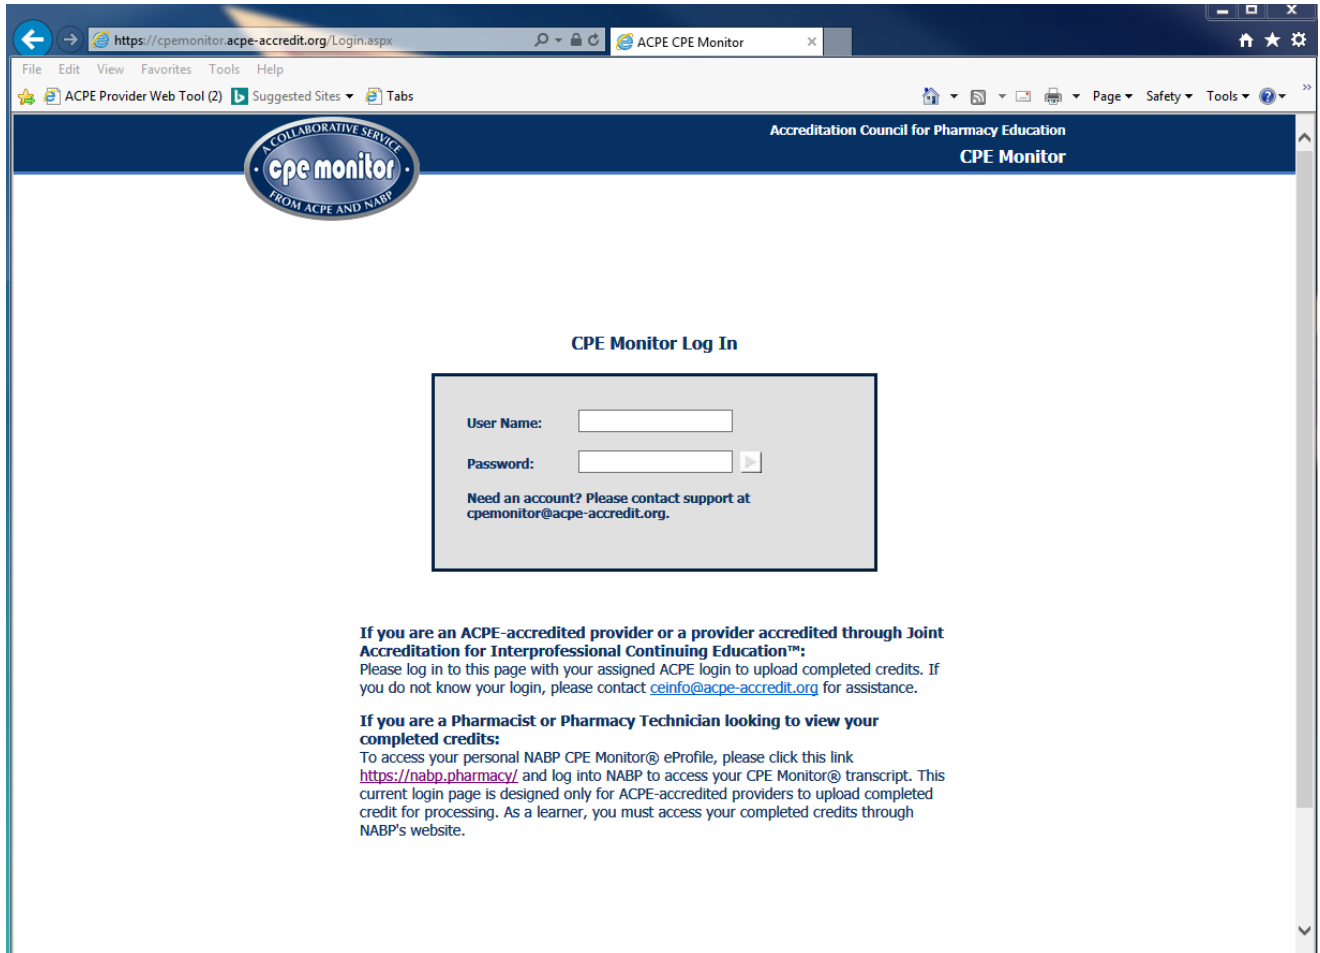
https://cpemonitor.acpe-accredit.org/Login.aspx

ACPE CPE Monitor

File Edit View Favorites Tools Help

ACPE Provider Web Tool (2) Suggested Sites Tabs

Page Safety Tools

A COLLABORATIVE SERVICE
cpe monitor
FROM ACPE AND NABP

Accreditation Council for Pharmacy Education
CPE Monitor

CPE Monitor Log In

User Name:

Password:

Need an account? Please contact support at cpemonitor@acpe-accredit.org.

If you are an ACPE-accredited provider or a provider accredited through Joint Accreditation for Interprofessional Continuing Education™:
Please log in to this page with your assigned ACPE login to upload completed credits. If you do not know your login, please contact ceinfo@acpe-accredit.org for assistance.

If you are a Pharmacist or Pharmacy Technician looking to view your completed credits:
To access your personal NABP CPE Monitor® eProfile, please click this link https://nabp.pharmacy/ and log into NABP to access your CPE Monitor® transcript. This current login page is designed only for ACPE-accredited providers to upload completed credit for processing. As a learner, you must access your completed credits through NABP's website.